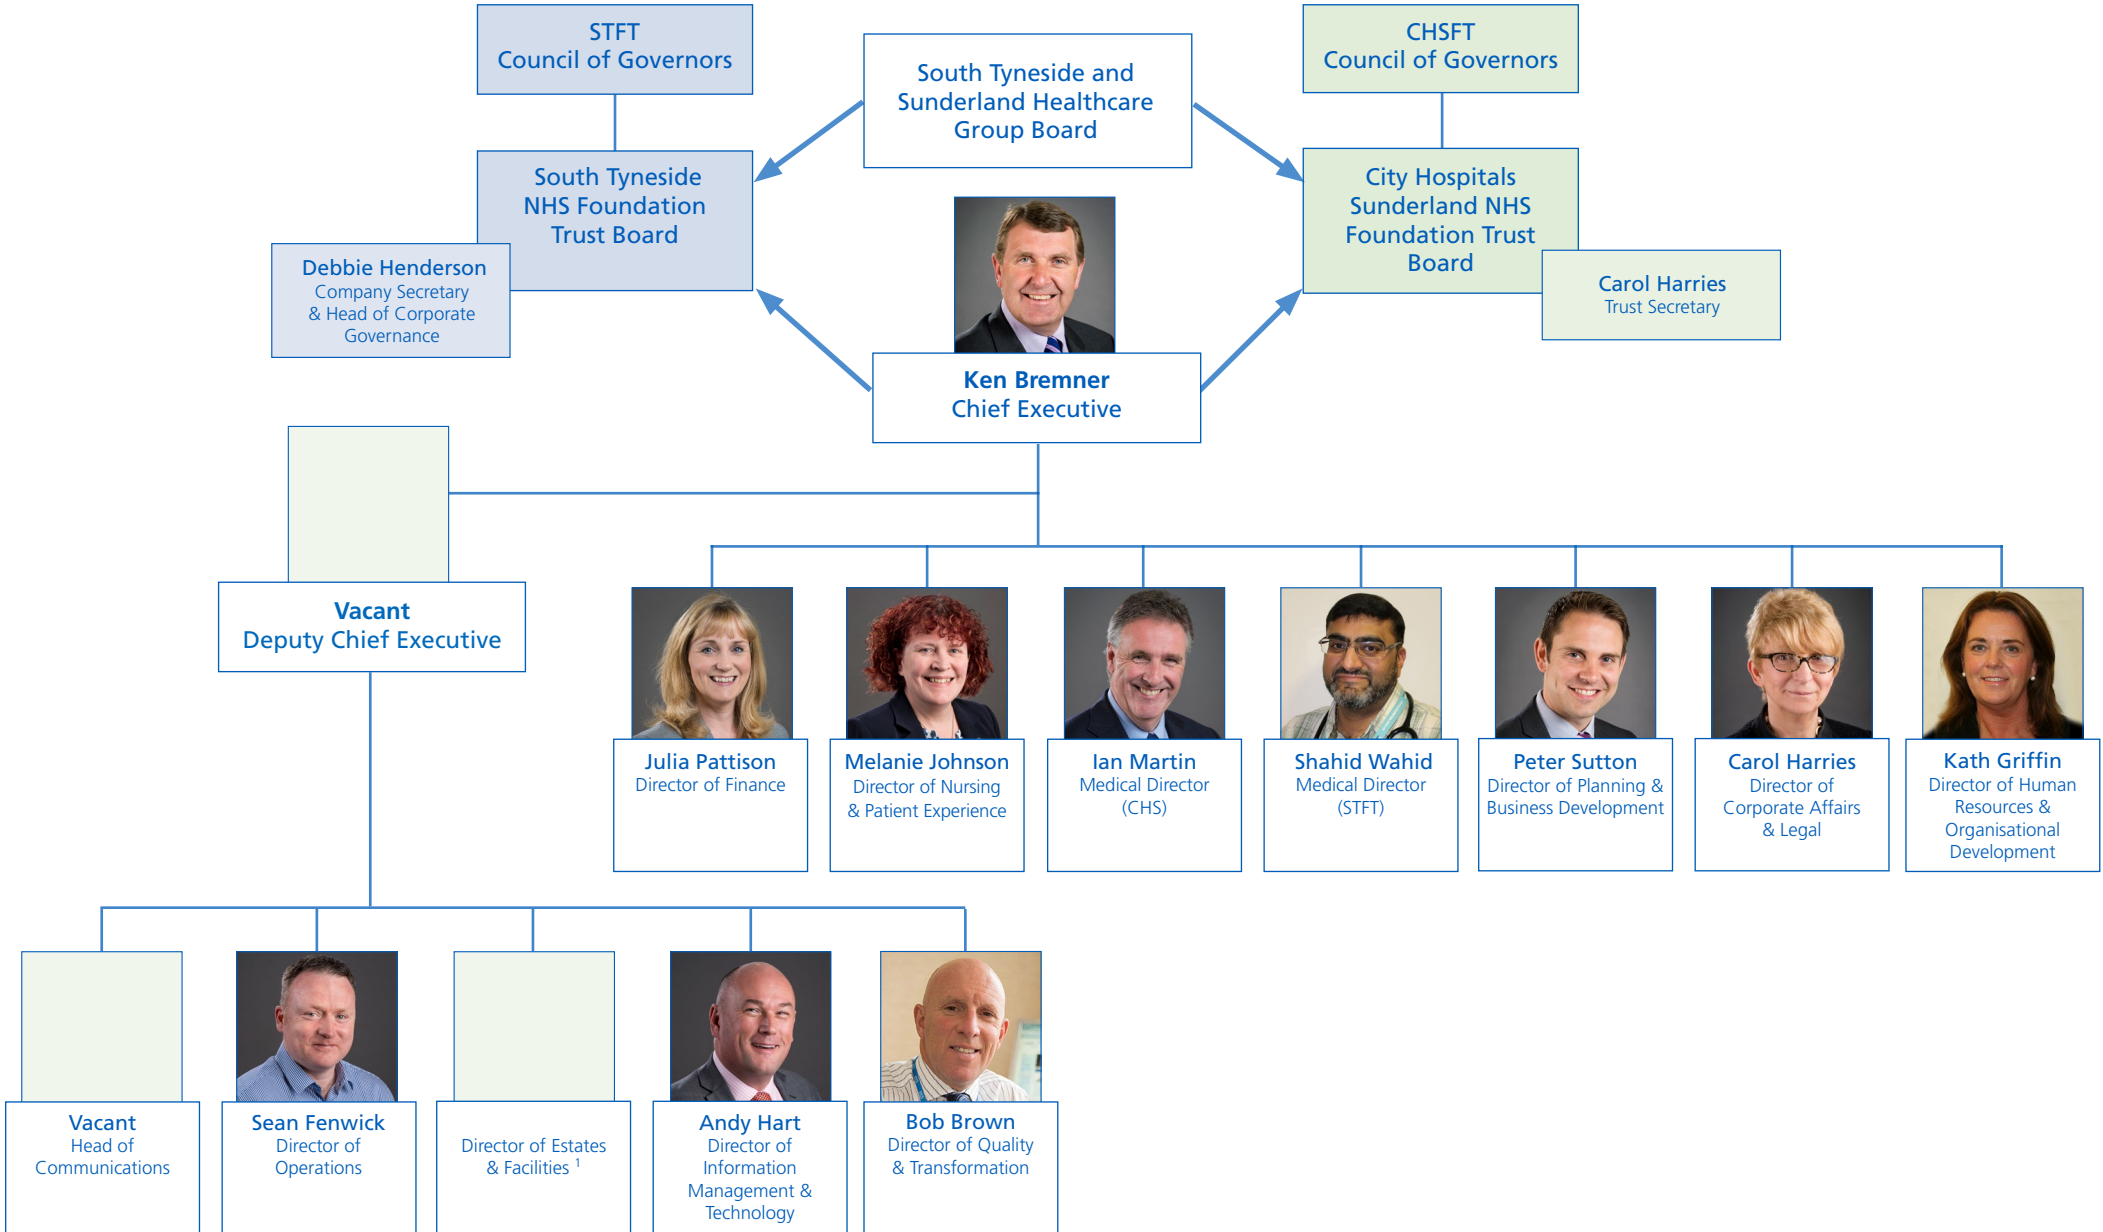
STFT
Council of Governors

South Tyneside and Sunderland Healthcare Group Board

CHSFT
Council of Governors

South Tyneside NHS Foundation Trust Board

Debbie Henderson
Company Secretary & Head of Corporate Governance

City Hospitals Sunderland NHS Foundation Trust Board

Carol Harries
Trust Secretary

Ken Bremner
Chief Executive

Vacant
Deputy Chief Executive

Julia Pattison
Director of Finance

Melanie Johnson
Director of Nursing & Patient Experience

Ian Martin
Medical Director (CHS)

Shahid Wahid
Medical Director (STFT)

Peter Sutton
Director of Planning & Business Development

Carol Harries
Director of Corporate Affairs & Legal

Kath Griffin
Director of Human Resources & Organisational Development

Vacant
Head of Communications

Sean Fenwick
Director of Operations

Director of Estates & Facilities $^1$

Andy Hart
Director of Information Management & Technology

Bob Brown
Director of Quality & Transformation